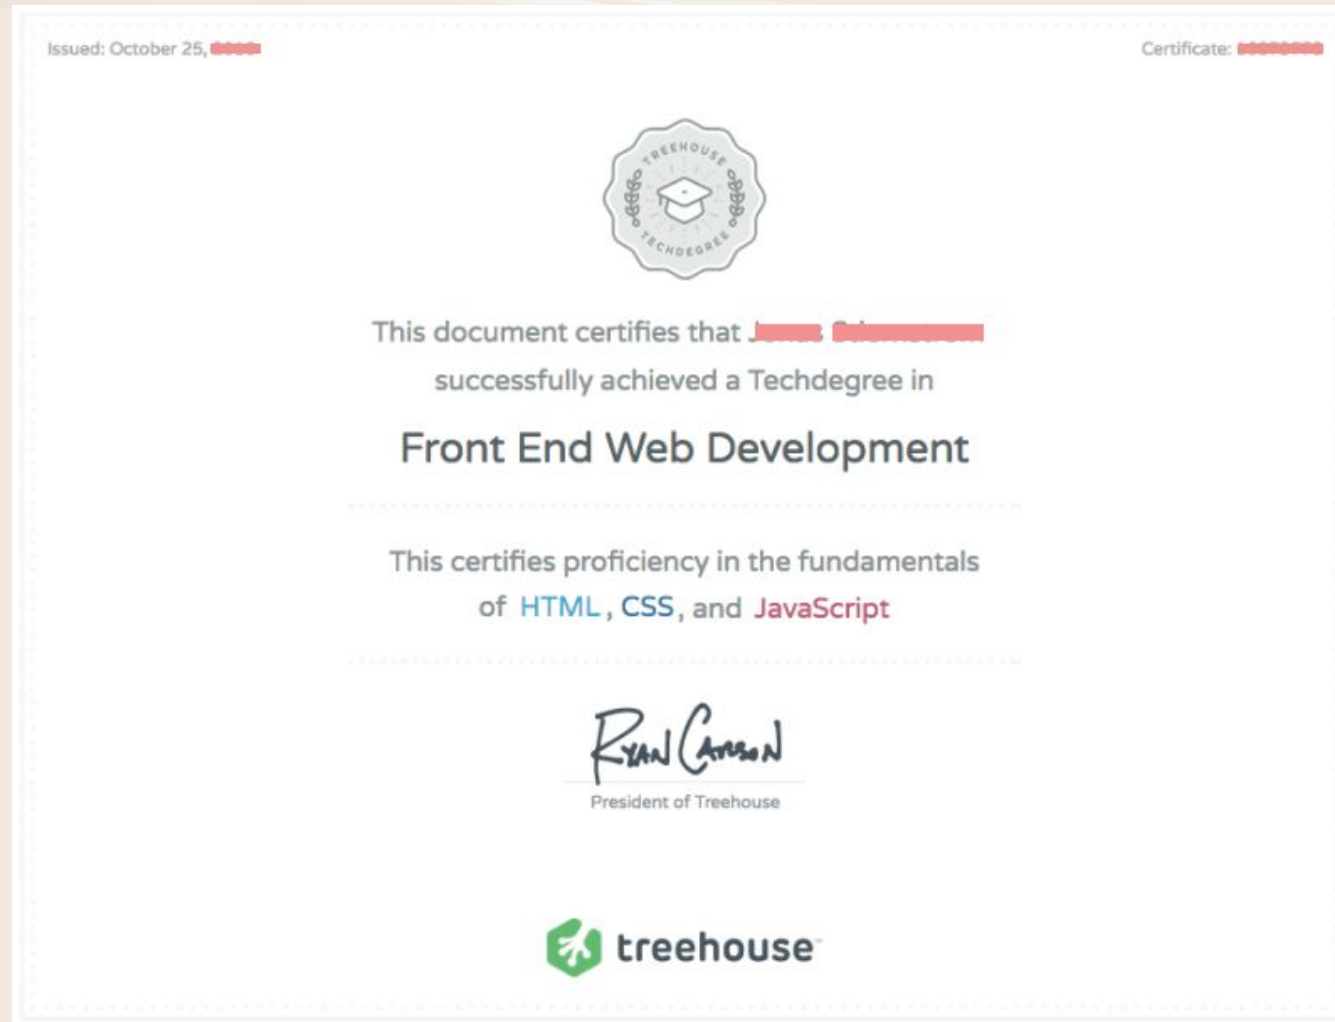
Issued: October 25, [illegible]

Certificate: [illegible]

TREEHOUSE
TECHDEGREE

This document certifies that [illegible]
successfully achieved a Techdegree in

Front End Web Development

This certifies proficiency in the fundamentals of HTML, CSS, and JavaScript

Ryan Carson
President of Treehouse

treehouse